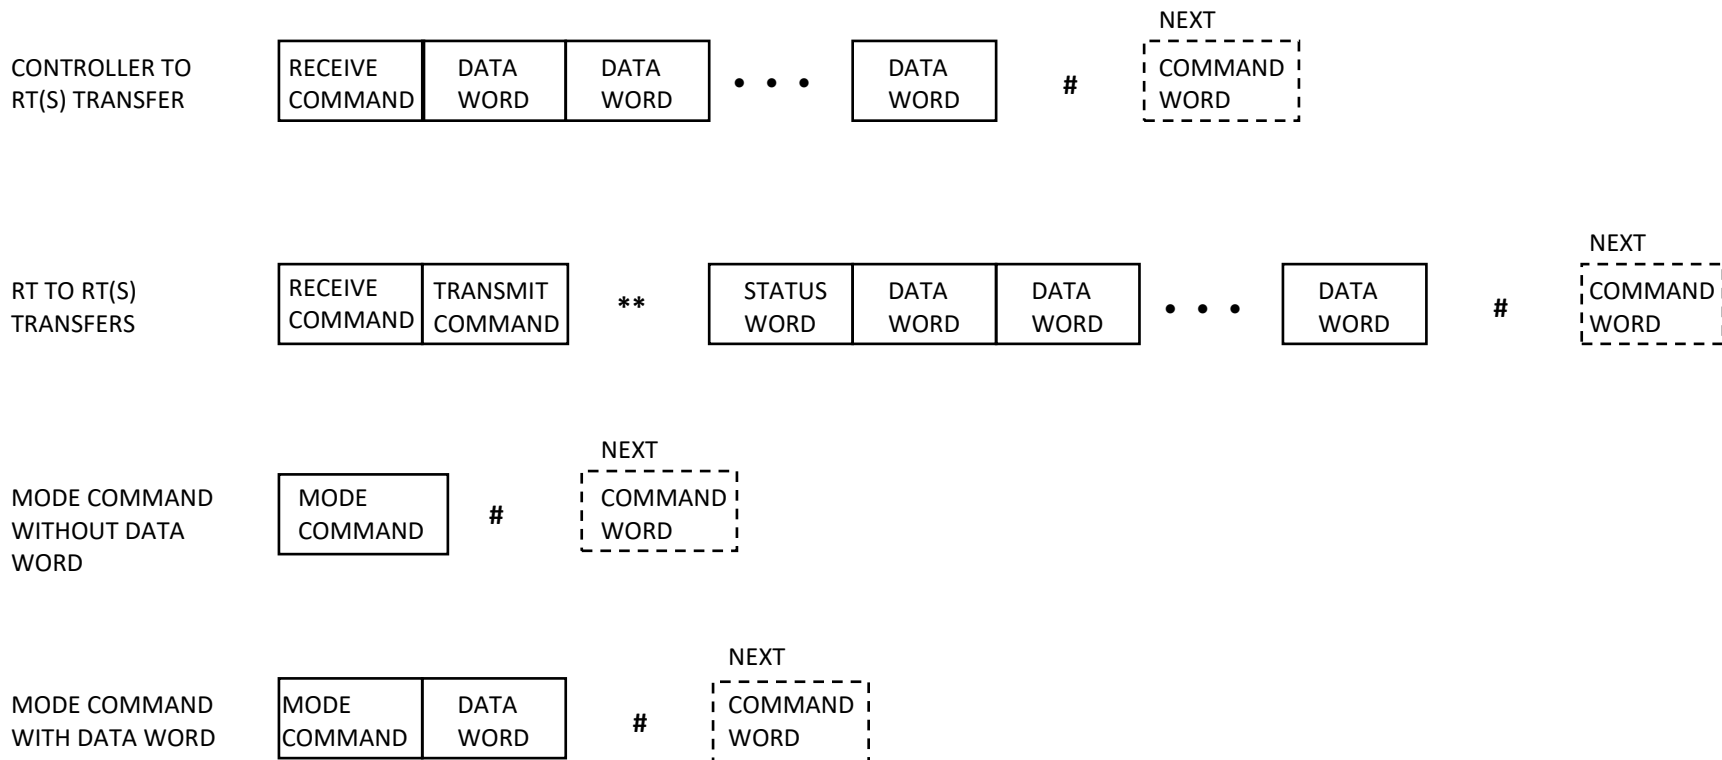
CONTROLLER TO RT(S) TRANSFER

RECEIVE COMMAND | DATA WORD | DATA WORD | • • • | DATA WORD | # | NEXT COMMAND WORD

RT TO RT(S) TRANSFERS

RECEIVE COMMAND | TRANSMIT COMMAND | ** | STATUS WORD | DATA WORD | DATA WORD | • • • | DATA WORD | # | NEXT COMMAND WORD

MODE COMMAND WITHOUT DATA WORD

MODE COMMAND | # | NEXT COMMAND WORD

MODE COMMAND WITH DATA WORD

MODE COMMAND | DATA WORD | # | NEXT COMMAND WORD